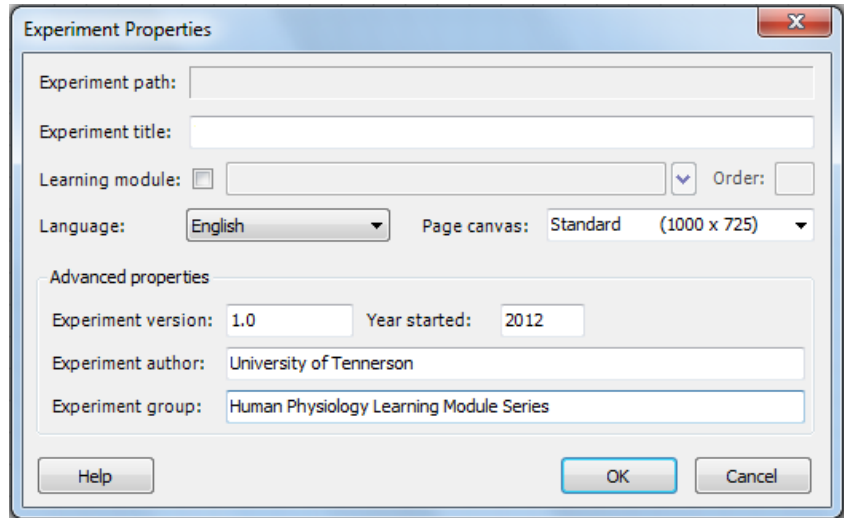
Experiment Properties

Experiment path:

Experiment title:

Learning module:

Order:

Language: English

Page canvas: Standard (1000 x 725)

Advanced properties

Experiment version: 1.0

Year started: 2012

Experiment author: University of Tennerson

Experiment group: Human Physiology Learning Module Series

Help

OK

Cancel